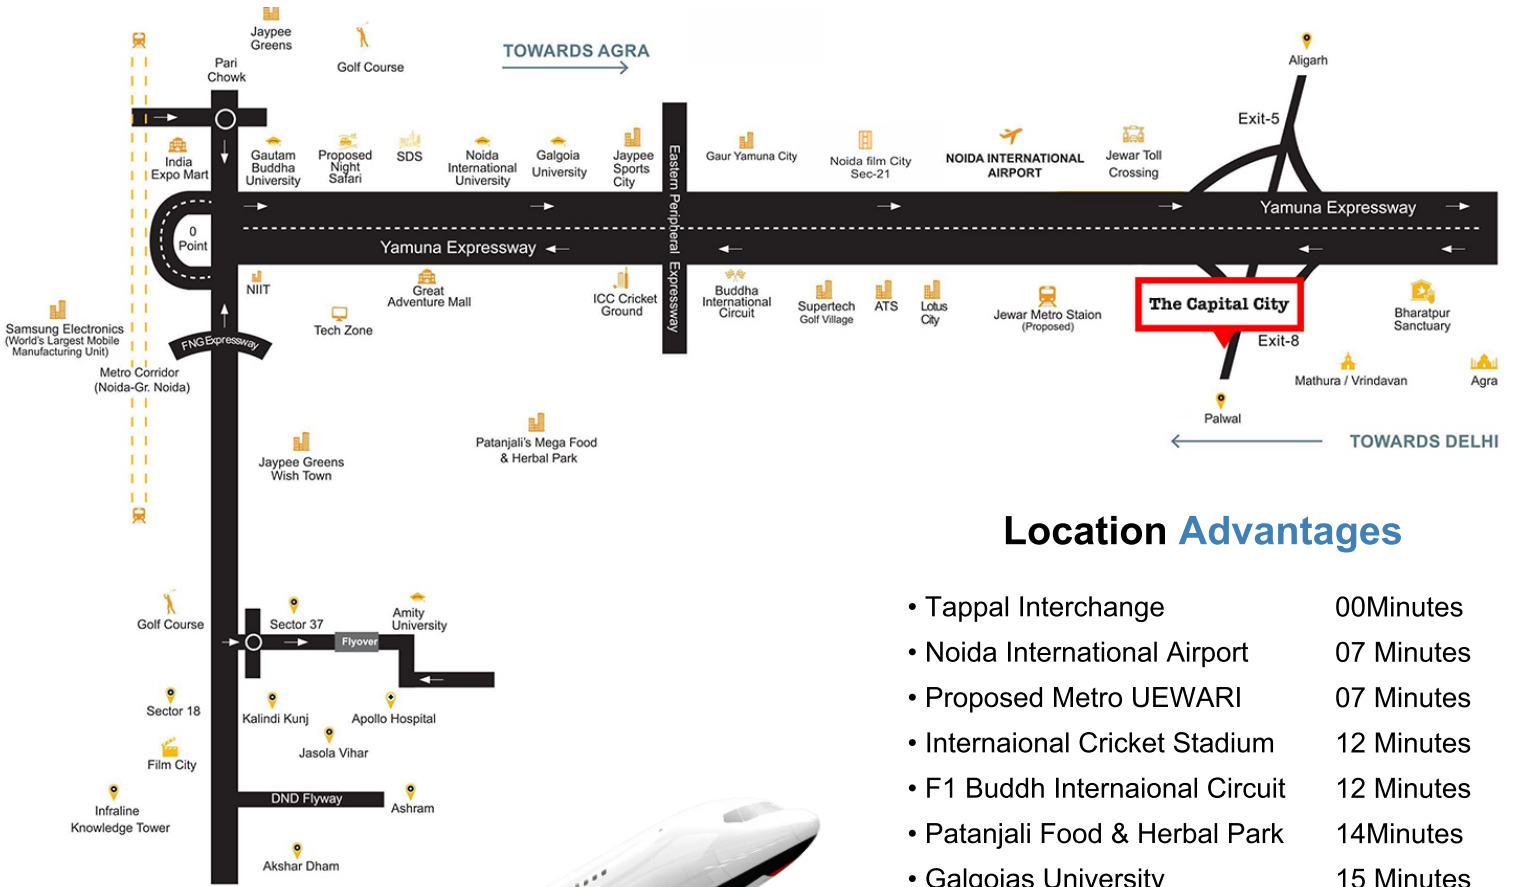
Jaypee Greens

Golf Course

Pari Chowk

TOWARDS AGRA

Aligarh

Exit-5

India Expo Mart

Gautam Buddha University

Proposed Night Safari

SDS

Noida International University

Galgoia University

Jaypee Sports City

Eastern Peripheral Expressway

Gaur Yamuna City

Noida film City Sec-21

NOIDA INTERNATIONAL AIRPORT

Jewar Toll Crossing

Yamuna Expressway

0 Point

Yamuna Expressway

NIIT

Great Adventure Mall

ICC Cricket Ground

Buddha International Circuit

Supertech Golf Village

ATS

Lotus City

Jewar Metro Staion (Proposed)

The Capital City

Bharatpur Sanctuary

Samsung Electronics (World's Largest Mobile Manufacturing Unit)

Tech Zone

FNG Expressway

Exit-8

Mathura / Vrindavan

Agra

Metro Corridor (Noida-Gr. Noida)

Palwal

TOWARDS DELHI

Patanjali's Mega Food & Herbal Park

Jaypee Greens Wish Town

Location Advantages

Golf Course

Sector 37

Amity University

Flyover

• Tappal Interchange 00Minutes

• Noida International Airport 07 Minutes

• Proposed Metro UEWARI 07 Minutes

• Internaional Cricket Stadium 12 Minutes

• F1 Buddh Internaional Circuit 12 Minutes

• Patanjali Food & Herbal Park 14Minutes

• Galgoias University 15 Minutes

Sector 18

Kalindi Kunj

Apollo Hospital

Jasola Vihar

Film City

DND Flyway

Ashram

Infraline Knowledge Tower

Akshar Dham